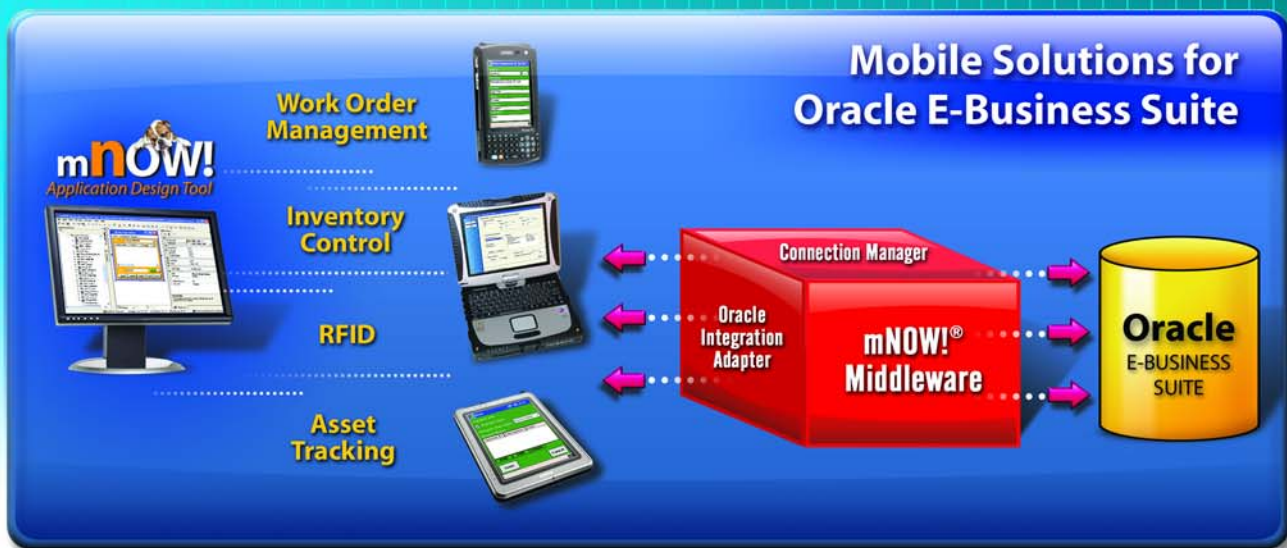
Mobile Solutions for Oracle E-Business Suite

mNOW!
Application Design Tool

Work Order Management

Inventory Control

RFID

Asset Tracking

Connection Manager

Oracle Integration Adapter

mNOW!® Middleware

Oracle
E-BUSINESS SUITE